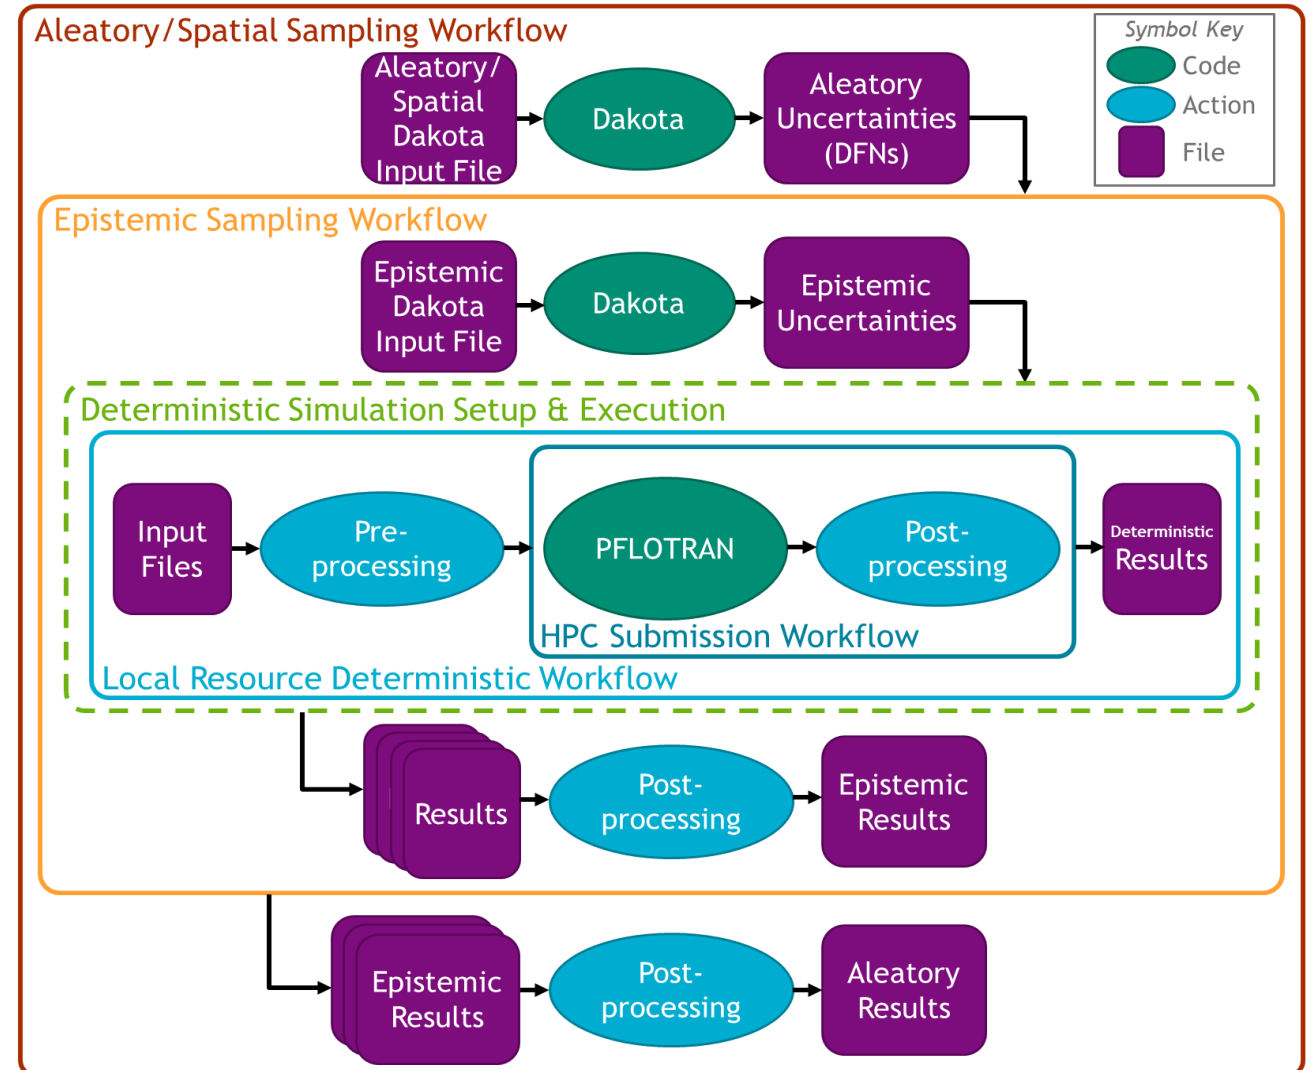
Aleatory/Spatial Sampling Workflow

Symbol Key
Code
Action
File

Aleatory/ Spatial Dakota Input File

Dakota

Aleatory Uncertainties (DFNs)

Epistemic Sampling Workflow

Epistemic Dakota Input File

Dakota

Epistemic Uncertainties

Deterministic Simulation Setup & Execution

Input Files

Pre-processing

PFLOTRAN

Post-processing

HPC Submission Workflow

Deterministic Results

Local Resource Deterministic Workflow

Results

Post-processing

Epistemic Results

Epistemic Results

Post-processing

Aleatory Results